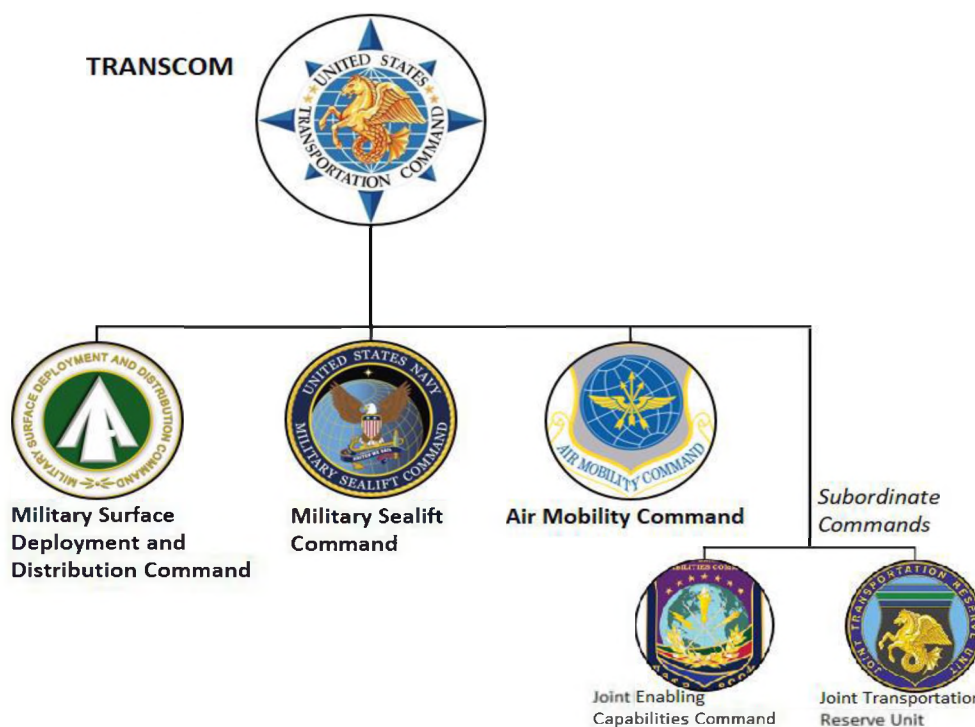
TRANSCOM

UNITED STATES TRANSPORTATION COMMAND

MILITARY SURFACE DEPLOYMENT AND DISTRIBUTION COMMAND

Military Surface Deployment and Distribution Command

UNITED STATES NAVY MILITARY SEALIFT COMMAND

Military Sealift Command

AIR MOBILITY COMMAND

Air Mobility Command

Subordinate Commands

Joint Enabling Capabilities Command

Joint Transportation Reserve Unit